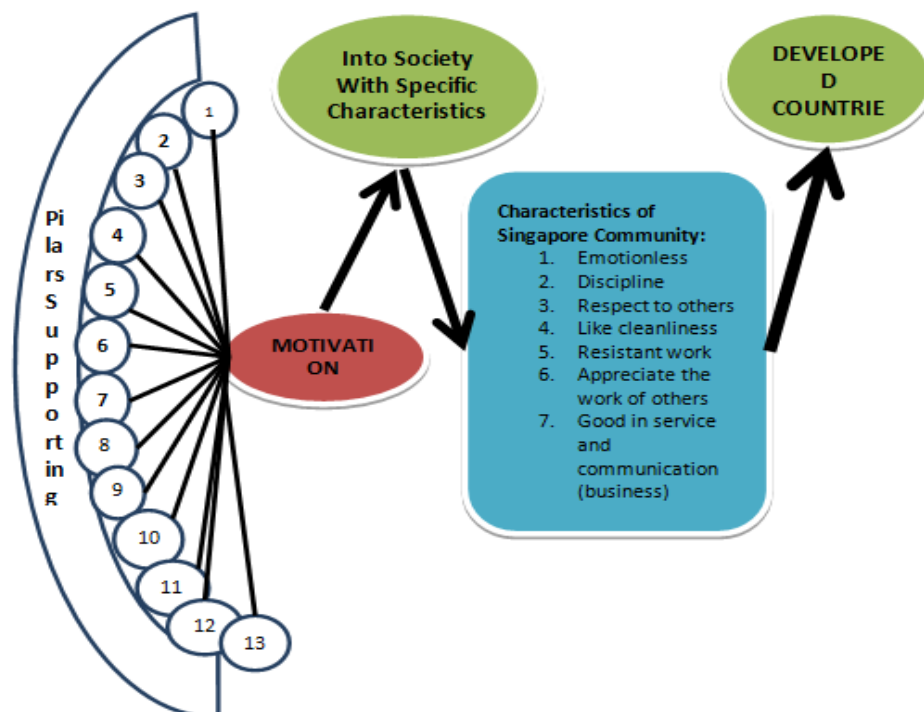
Pi
la
rs
S
u
p
p
o
rt
in
g

1
2
3
4
5
6
7
8
9
10
11
12
13

MOTIVATI
ON

Into Society With Specific Characteristics

Characteristics of Singapore Community:
1. Emotionless
2. Discipline
3. Respect to others
4. Like cleanliness
5. Resistant work
6. Appreciate the work of others
7. Good in service and communication (business)

DEVELOPE
D
COUNTRIE